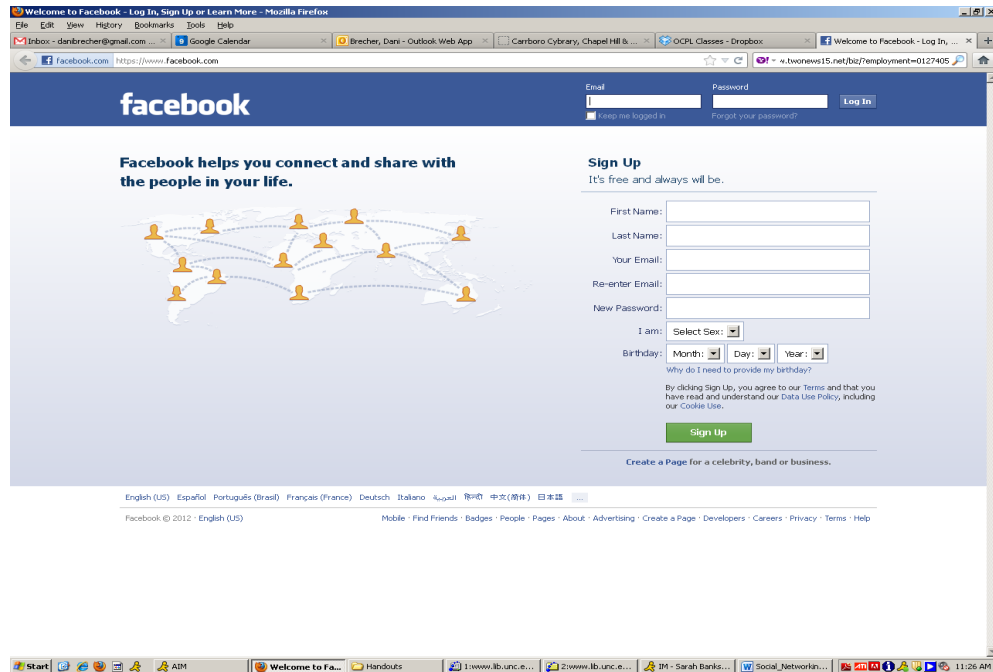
Welcome to Facebook - Log In, Sign Up or Learn More - Mozilla Firefox

File Edit View History Bookmarks Tools Help

Inbox - danibrecher@gmail.com ... | Google Calendar | Brecher, Dani - Outlook Web App | Carrboro Cybrary, Chapel Hill & ... | OCPL Classes - Dropbox | Welcome to Facebook - Log In, ...

facebook.com https://www.facebook.com

v.twonews15.net/biz/?employment=0127405

facebook

Email

Password

Log In

Keep me logged in

Forgot your password?

Facebook helps you connect and share with the people in your life.

Sign Up

It's free and always will be.

First Name:

Last Name:

Your Email:

Re-enter Email:

New Password:

I am: Select Sex:

Birthday: Month: Day: Year:

Why do I need to provide my birthday?

By clicking Sign Up, you agree to our Terms and that you have read and understand our Data Use Policy, including our Cookie Use.

Sign Up

Create a Page for a celebrity, band or business.

English (US) Español Português (Brasil) Français (France) Deutsch Italiano العربية हिन्दी 中文(简体) 日本語 ...

Facebook © 2012 · English (US)

Mobile · Find Friends · Badges · People · Pages · About · Advertising · Create a Page · Developers · Careers · Privacy · Terms · Help

Start | AIM | Welcome to Fa... | Handouts | 1:www.lib.unc.e... | 2:www.lib.unc.e... | IM - Sarah Banks... | Social_Networkin... | 11:26 AM